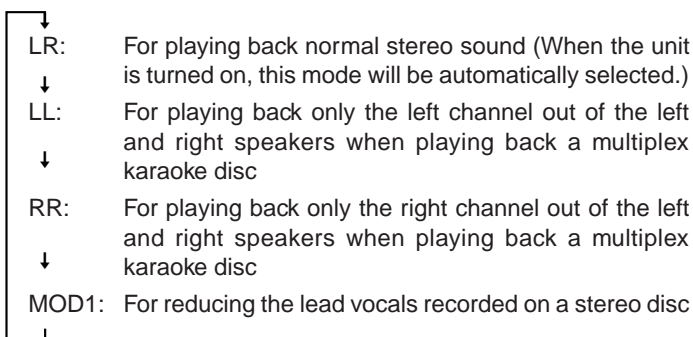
LR: For playing back normal stereo sound (When the unit is turned on, this mode will be automatically selected.)

LL: For playing back only the left channel out of the left and right speakers when playing back a multiplex karaoke disc

RR: For playing back only the right channel out of the left and right speakers when playing back a multiplex karaoke disc

MOD1: For reducing the lead vocals recorded on a stereo disc